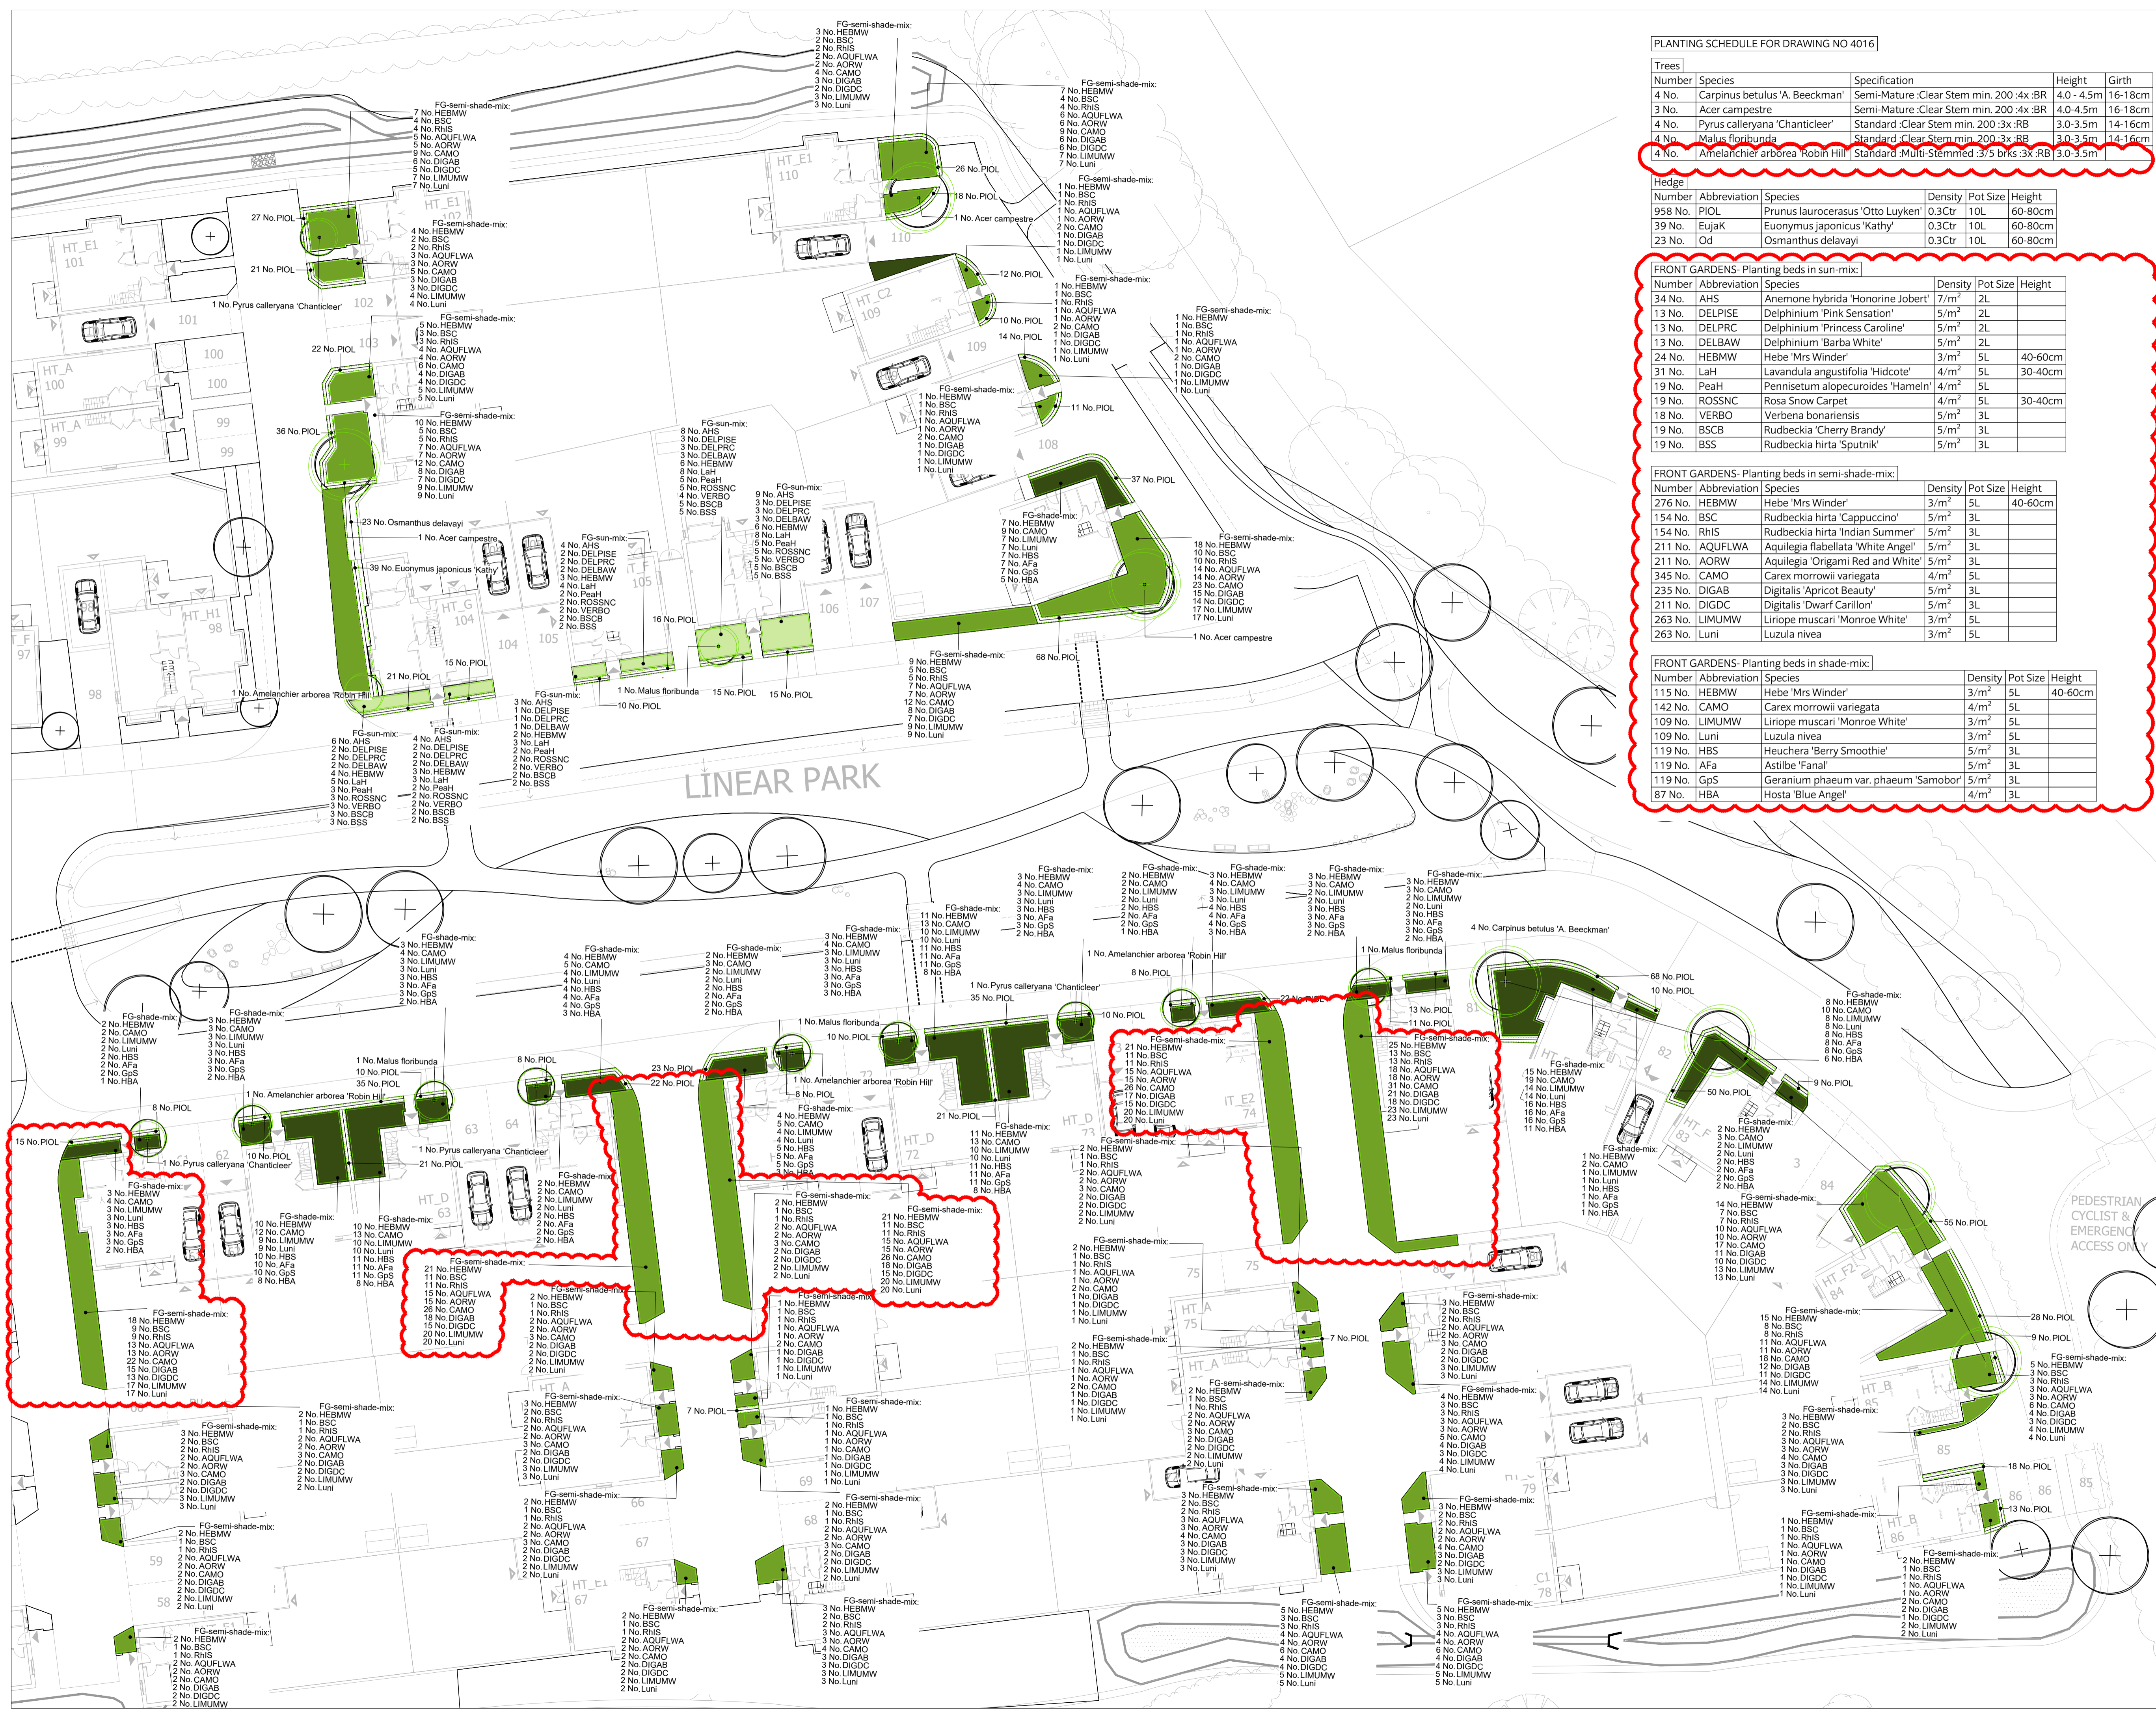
PLANTING SCHEDULE FOR DRAWING NO 4016

Trees
| Number | Species | Specification | Height | Girth |
|---|---|---|---|---|
| 4 No. | Carpinus betulus 'A. Beeckman' | Semi-Mature :Clear Stem min. 200 :4x :BR | 4.0 - 4.5m | 16-18cm |
| 3 No. | Acer campestre | Semi-Mature :Clear Stem min. 200 :4x :BR | 4.0-4.5m | 16-18cm |
| 4 No. | Pyrus calleryana 'Chanticleer' | Standard :Clear Stem min. 200 :3x :RB | 3.0-3.5m | 14-16cm |
| 4 No. | Malus floribunda | Standard :Clear Stem min. 200 :3x :RB | 3.0-3.5m | 14-16cm |
| 4 No. | Amelanchier arborea 'Robin Hill' | Standard :Multi-Stemmed :3/5 brks :3x :RB | 3.0-3.5m | |

Hedge
| Number | Abbreviation | Species | Density | Pot Size | Height |
|---|---|---|---|---|---|
| 958 No. | PIOL | Prunus laurocerasus 'Otto Luyken' | 0.3Ctr | 10L | 60-80cm |
| 39 No. | EujaK | Euonymus japonicus 'Kathy' | 0.3Ctr | 10L | 60-80cm |
| 23 No. | Od | Osmanthus delavayi | 0.3Ctr | 10L | 60-80cm |

FRONT GARDENS- Planting beds in sun-mix:
| Number | Abbreviation | Species | Density | Pot Size | Height |
|---|---|---|---|---|---|
| 34 No. | AHS | Anemone hybrida 'Honorine Jobert' | 7/m$^2$ | 2L | |
| 13 No. | DELPSE | Delphinium 'Pink Sensation' | 5/m$^2$ | 2L | |
| 13 No. | DELPRC | Delphinium 'Princess Caroline' | 5/m$^2$ | 2L | |
| 13 No. | DELBAW | Delphinium 'Barba White' | 5/m$^2$ | 2L | |
| 24 No. | HEBMW | Hebe 'Mrs Winder' | 3/m$^2$ | 5L | 40-60cm |
| 31 No. | LaH | Lavandula angustifolia 'Hidcote' | 4/m$^2$ | 5L | 30-40cm |
| 19 No. | PeaH | Pennisetum alopecuroides 'Hameln' | 4/m$^2$ | 5L | |
| 19 No. | ROSSNC | Rosa Snow Carpet | 4/m$^2$ | 5L | 30-40cm |
| 18 No. | VERBO | Verbena bonariensis | 5/m$^2$ | 3L | |
| 19 No. | BSCB | Rudbeckia 'Cherry Brandy' | 5/m$^2$ | 3L | |
| 19 No. | BSS | Rudbeckia hirta 'Sputnik' | 5/m$^2$ | 3L | |

FRONT GARDENS- Planting beds in semi-shade-mix:
| Number | Abbreviation | Species | Density | Pot Size | Height |
|---|---|---|---|---|---|
| 276 No. | HEBMW | Hebe 'Mrs Winder' | 3/m$^2$ | 5L | 40-60cm |
| 154 No. | BSC | Rudbeckia hirta 'Cappuccino' | 5/m$^2$ | 3L | |
| 154 No. | RhIS | Rudbeckia hirta 'Indian Summer' | 5/m$^2$ | 3L | |
| 211 No. | AQUFLWA | Aquilegia flabellata 'White Angel' | 5/m$^2$ | 3L | |
| 211 No. | AORW | Aquilegia 'Origami Red and White' | 5/m$^2$ | 3L | |
| 345 No. | CAMO | Carex morrowii variegata | 4/m$^2$ | 5L | |
| 235 No. | DIGAB | Digitalis 'Apricot Beauty' | 5/m$^2$ | 3L | |
| 211 No. | DIGDC | Digitalis 'Dwarf Carillon' | 5/m$^2$ | 3L | |
| 263 No. | LIMUMW | Liriope muscari 'Monroe White' | 3/m$^2$ | 5L | |
| 263 No. | Luni | Luzula nivea | 3/m$^2$ | 5L | |

FRONT GARDENS- Planting beds in shade-mix:
| Number | Abbreviation | Species | Density | Pot Size | Height |
|---|---|---|---|---|---|
| 115 No. | HEBMW | Hebe 'Mrs Winder' | 3/m$^2$ | 5L | 40-60cm |
| 142 No. | CAMO | Carex morrowii variegata | 4/m$^2$ | 5L | |
| 109 No. | LIMUMW | Liriope muscari 'Monroe White' | 3/m$^2$ | 5L | |
| 109 No. | Luni | Luzula nivea | 3/m$^2$ | 5L | |
| 119 No. | HBS | Heuchera 'Berry Smoothie' | 5/m$^2$ | 3L | |
| 119 No. | AFa | Astilbe 'Fanal' | 5/m$^2$ | 3L | |
| 119 No. | GpS | Geranium phaeum var. phaeum 'Samobor' | 5/m$^2$ | 3L | |
| 87 No. | HBA | Hosta 'Blue Angel' | 4/m$^2$ | 3L | |

LINEAR PARK

PEDESTRIAN CYCLIST & EMERGENCY ACCESS ONLY

4 No. Carpinus betulus 'A. Beeckman'
1 No. Acer campestre
1 No. Pyrus calleryana 'Chanticleer'
1 No. Amelanchier arborea 'Robin Hill'
1 No. Malus floribunda
23 No. Osmanthus delavayi
39 No. Euonymus japonicus 'Kathy'